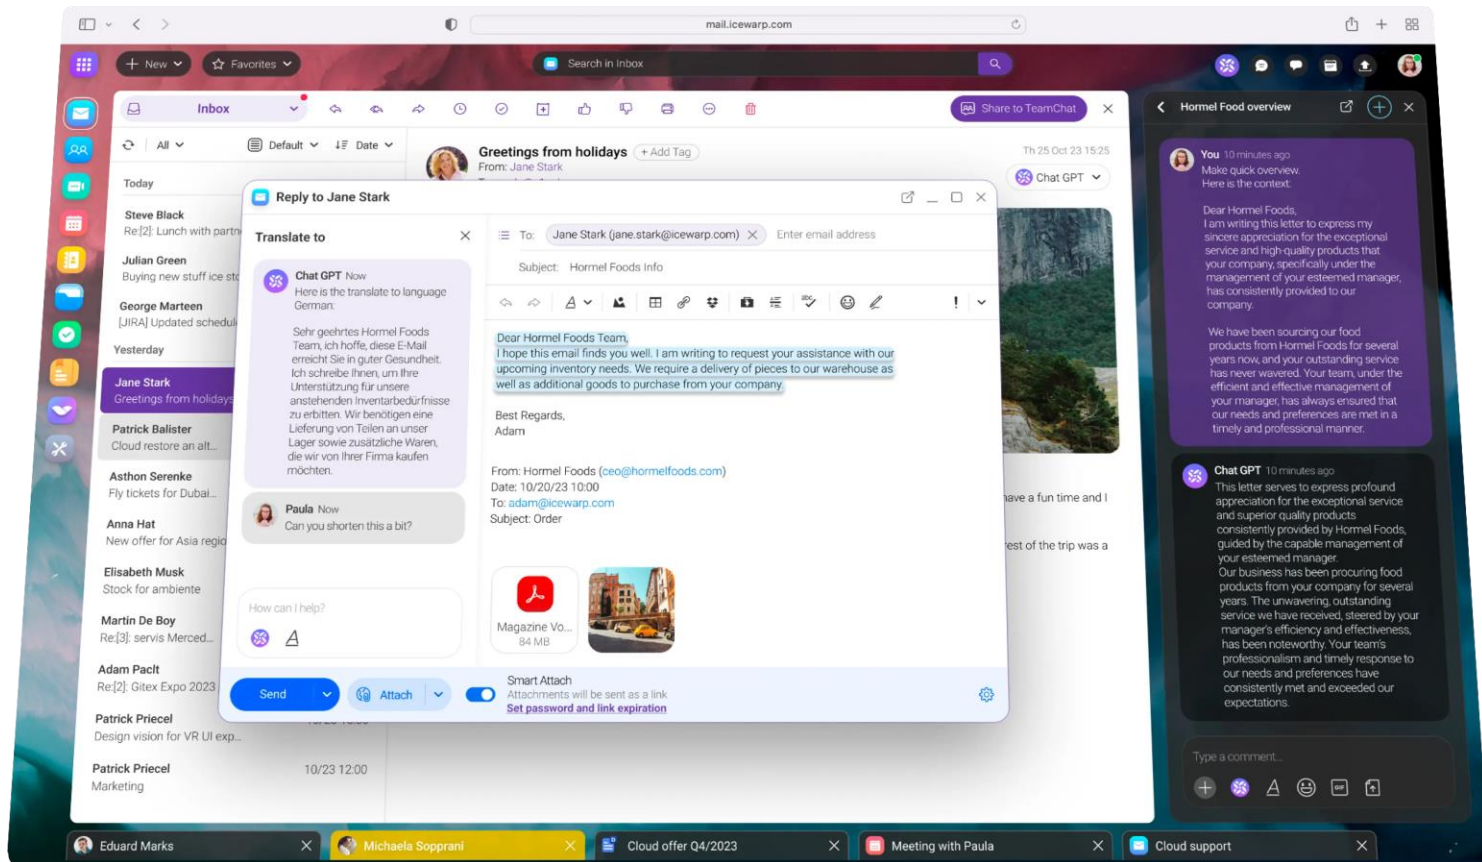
mail.icewarp.com

New Favorites Search in Inbox

Inbox

Share to TeamChat

All Default Date

Today

Steve Black
Re:[2]: Lunch with partn

Julian Green
Buying new stuff ice st

George Marteen
[JIRA] Updated schedul

Yesterday

Jane Stark
Greetings from holidays

Patrick Balister
Cloud restore an alt...

Asthon Serenke
Fly tickets for Dubai...

Anna Hat
New offer for Asia regio

Elisabeth Musk
Stock for ambiente

Martin De Boy
Re:[3]: servis Merced...

Adam Paclt
Re:[2]: Gitex Expo 2023

Patrick Priecel
Design vision for VR UI exp...

Patrick Priecel
Marketing
10/23 12:00

Greetings from holidays + Add Tag
From: Jane Stark
Th 25 Oct 23 15:25
Chat GPT

ave a fun time and I

est of the trip was a

Reply to Jane Stark

Translate to

Chat GPT Now
Here is the translate to language German:

Sehr geehrtes Hormel Foods Team, ich hoffe, diese E-Mail erreicht Sie in guter Gesundheit. Ich schreibe Ihnen, um Ihre Unterstützung für unsere anstehenden Inventarbedürfnisse zu erbitten. Wir benötigen eine Lieferung von Teilen an unser Lager sowie zusätzliche Waren, die wir von Ihrer Firma kaufen möchten.

Paula Now
Can you shorten this a bit?

How can I help?

To: Jane Stark (jane.stark@icewarp.com) Enter email address

Subject: Hormel Foods Info

Dear Hormel Foods Team,
I hope this email finds you well. I am writing to request your assistance with our upcoming inventory needs. We require a delivery of pieces to our warehouse as well as additional goods to purchase from your company.

Best Regards,
Adam

From: Hormel Foods (ceo@hormelfoods.com)
Date: 10/20/23 10:00
To: adam@icewarp.com
Subject: Order

Magazine Vo...
84 MB

Send Attach
Smart Attach
Attachments will be sent as a link
Set password and link expiration

Hormel Food overview

You 10 minutes ago
Make quick overview.
Here is the context:

Dear Hormel Foods,
I am writing this letter to express my sincere appreciation for the exceptional service and high-quality products that your company, specifically under the management of your esteemed manager, has consistently provided to our company.

We have been sourcing our food products from Hormel Foods for several years now, and your outstanding service has never wavered. Your team, under the efficient and effective management of your manager, has always ensured that our needs and preferences are met in a timely and professional manner.

Chat GPT 10 minutes ago
This letter serves to express profound appreciation for the exceptional service and superior quality products consistently provided by Hormel Foods, guided by the capable management of your esteemed manager.
Our business has been procuring food products from your company for several years. The unwavering, outstanding service we have received, steered by your manager's efficiency and effectiveness, has been noteworthy. Your team's professionalism and timely response to our needs and preferences have consistently met and exceeded our expectations.

Type a comment...

Eduard Marks
Michaela Soprani
Cloud offer Q4/2023
Meeting with Paula
Cloud support